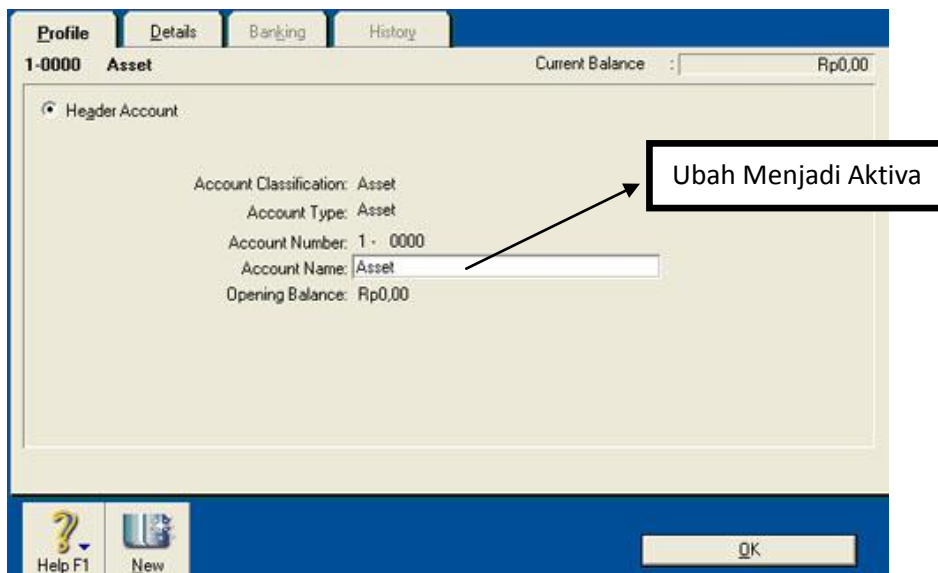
Profile | Details | Banking | History

1-0000 Asset

Current Balance : Rp0,00

Header Account

Ubah Menjadi Aktiva

Account Classification: Asset

Account Type: Asset

Account Number: 1 - 0000

Account Name: Asset

Opening Balance: Rp0,00

Help F1

New

OK